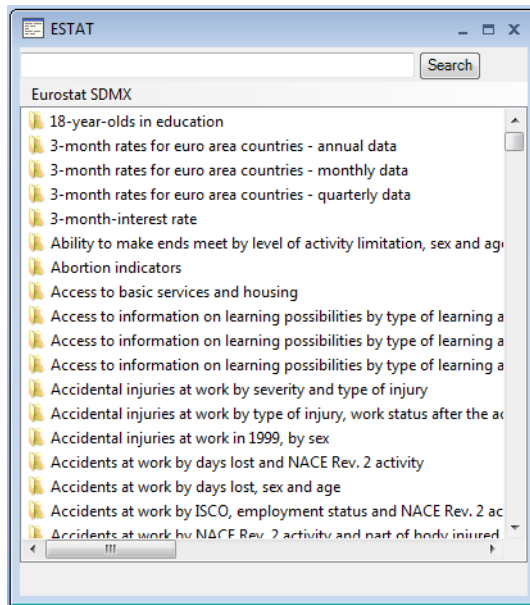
ESTAT

Search

Eurostat SDMX

18-year-olds in education
3-month rates for euro area countries - annual data
3-month rates for euro area countries - monthly data
3-month rates for euro area countries - quarterly data
3-month-interest rate
Ability to make ends meet by level of activity limitation, sex and ag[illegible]
Abortion indicators
Access to basic services and housing
Access to information on learning possibilities by type of learning a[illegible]
Access to information on learning possibilities by type of learning a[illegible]
Access to information on learning possibilities by type of learning a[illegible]
Accidental injuries at work by severity and type of injury
Accidental injuries at work by type of injury, work status after the a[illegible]
Accidental injuries at work in 1999, by sex
Accidents at work by days lost and NACE Rev. 2 activity
Accidents at work by days lost, sex and age
Accidents at work by ISCO, employment status and NACE Rev. 2 ac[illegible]
Accidents at work by NACE Rev. 2 activity and part of body injured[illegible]